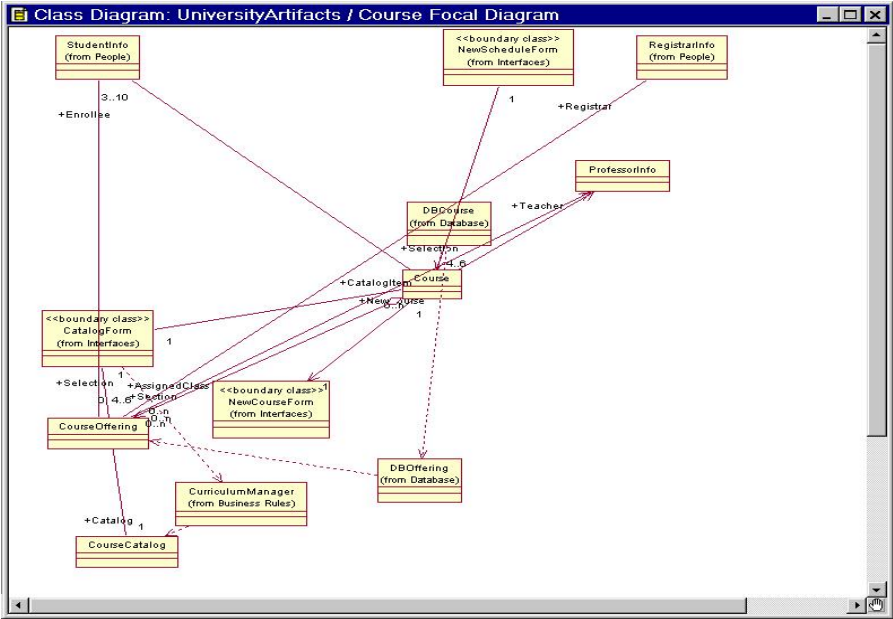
Class Diagram: UniversityArtifacts / Course Focal Diagram

StudentInfo
(from People)

<<boundary class>>
NewScheduleForm
(from Interfaces)

RegistrarInfo
(from People)

3..10
+Enrollee
1
+Registrar

ProfessorInfo

+Teacher

DBCourse
(from Database)

+Selection
4..6

Course

+CatalogItem
+New Course
0..n
1

<<boundary class>>
CatalogForm
(from Interfaces)

1

+Selection
1
+AssignedClass
+Section
0 4..6
0..n
0..n
0..n

<<boundary class>>
NewCourseForm
(from Interfaces)
1

CourseOffering

DBOffering
(from Database)

CurriculumManager
(from Business Rules)

+Catalog
1

CourseCatalog